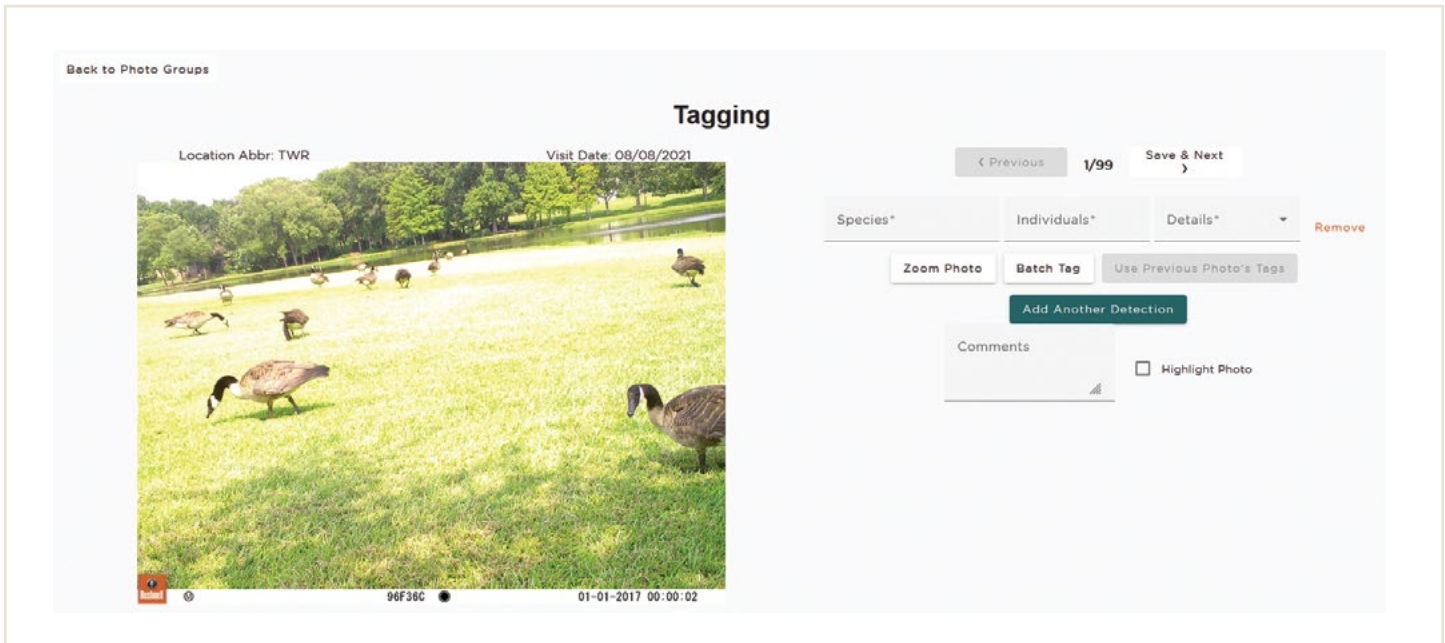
Back to Photo Groups

Tagging

Location Abbr: TWR

Visit Date: 08/08/2021

Bushnell

96F36C

01-01-2017 00:00:02

‹ Previous

1/99

Save & Next ›

Species*

Individuals*

Details*

Remove

Zoom Photo

Batch Tag

Use Previous Photo's Tags

Add Another Detection

Comments

Highlight Photo